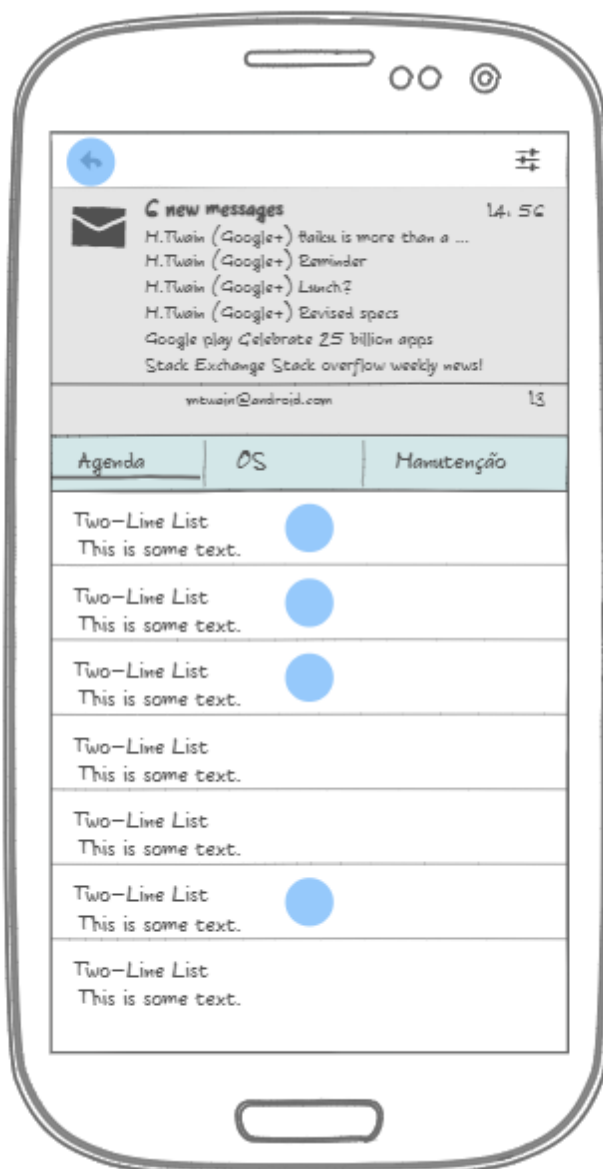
6 new messages
14:56
H.Twain (Google+) Haiku is more than a ...
H.Twain (Google+) Reminder
H.Twain (Google+) Lunch?
H.Twain (Google+) Revised specs
Google play Celebrate 25 billion apps
Stack Exchange Stack overflow weekly news!
mtwain@android.com
13

| Agenda | OS | Manutenção |
|---|---|---|

Two-Line List
This is some text.

Two-Line List
This is some text.

Two-Line List
This is some text.

Two-Line List
This is some text.

Two-Line List
This is some text.

Two-Line List
This is some text.

Two-Line List
This is some text.